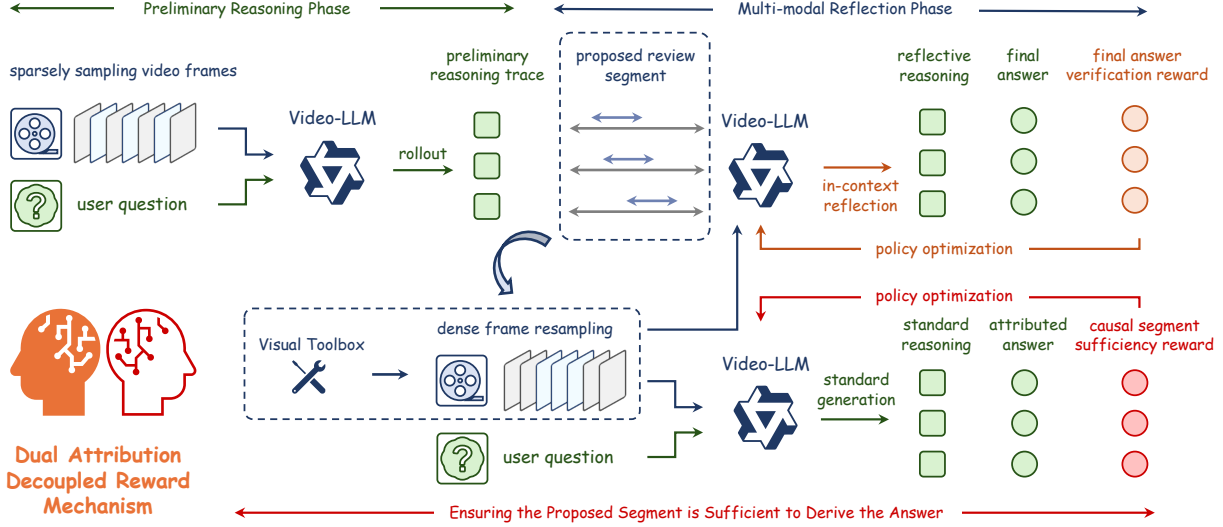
Preliminary Reasoning Phase

Multi-modal Reflection Phase

sparsely sampling video frames

user question

Video-LLM

rollout

preliminary reasoning trace

proposed review segment

Video-LLM

in-context reflection

reflective reasoning

final answer

final answer verification reward

policy optimization

policy optimization

Dual Attribution Decoupled Reward Mechanism

Visual Toolbox

dense frame resampling

user question

Video-LLM

standard generation

standard reasoning

attributed answer

causal segment sufficiency reward

Ensuring the Proposed Segment is Sufficient to Derive the Answer